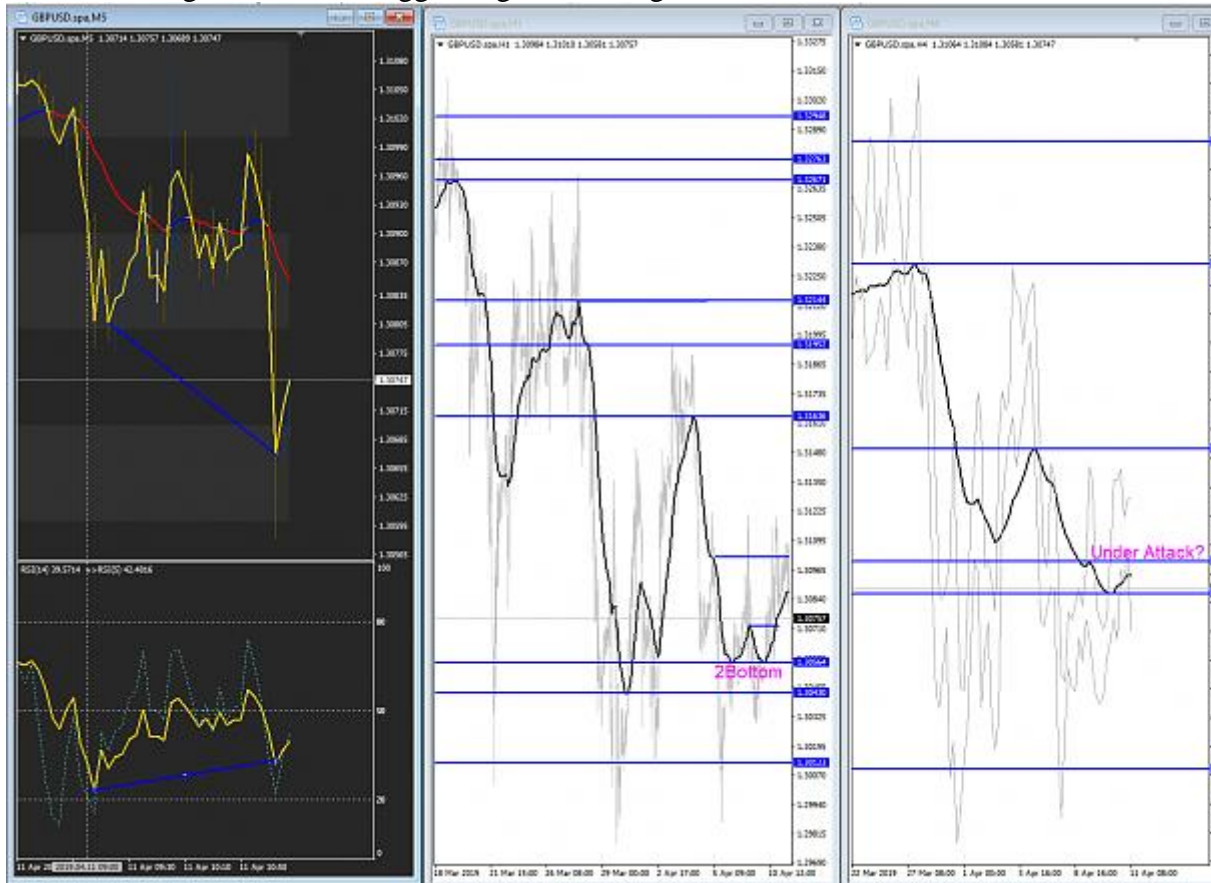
GBPUSD.spa,M5
▼ GBPUSD.spa,M5 1.30714 1.30757 1.30689 1.30747
1.31080
1.31050
1.31020
1.30990
1.30960
1.30930
1.30900
1.30870
1.30835
1.30805
1.30775
1.30747
1.30715
1.30685
1.30655
1.30625
1.30595
1.30565
RSI(14) 29.5714 MA RSI(5) 42.4066
100
80
50
20
0
11 Apr 2019.04.11 09:00 11 Apr 09:30 11 Apr 10:10 11 Apr 10:50

GBPUSD.spa,H1
▼ GBPUSD.spa,H1 1.30984 1.31010 1.30581 1.30757
1.33275
1.33150
1.33020
1.32948
1.32890
1.32763
1.32671
1.32635
1.32505
1.32380
1.32250
1.32144
1.31992
1.31865
1.31735
1.31636
1.31480
1.31350
1.31225
1.31095
1.30965
1.30840
1.30757
1.30710
1.30564
1.30430
1.30325
1.30195
1.30111
1.30070
1.29940
1.29815
1.29680
2Bottom
18 Mar 2019 21 Mar 15:00 26 Mar 08:00 29 Mar 00:00 2 Apr 17:00 5 Apr 09:00 10 Apr 13:00

GBPUSD.spa,H4
▼ GBPUSD.spa,H4 1.31064 1.31084 1.30581 1.30747
Under Attack?
22 Mar 2019 27 Mar 08:00 1 Apr 00:00 3 Apr 16:00 8 Apr 16:00 11 Apr 08:00